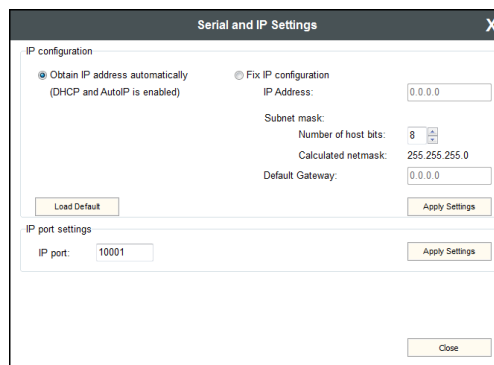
Serial and IP Settings

X

IP configuration

Obtain IP address automatically

(DHCP and AutoIP is enabled)

Fix IP configuration

IP Address: 0.0.0.0

Subnet mask:

Number of host bits: 8

Calculated netmask: 255.255.255.0

Default Gateway: 0.0.0.0

Load Default

Apply Settings

IP port settings

IP port: 10001

Apply Settings

Close